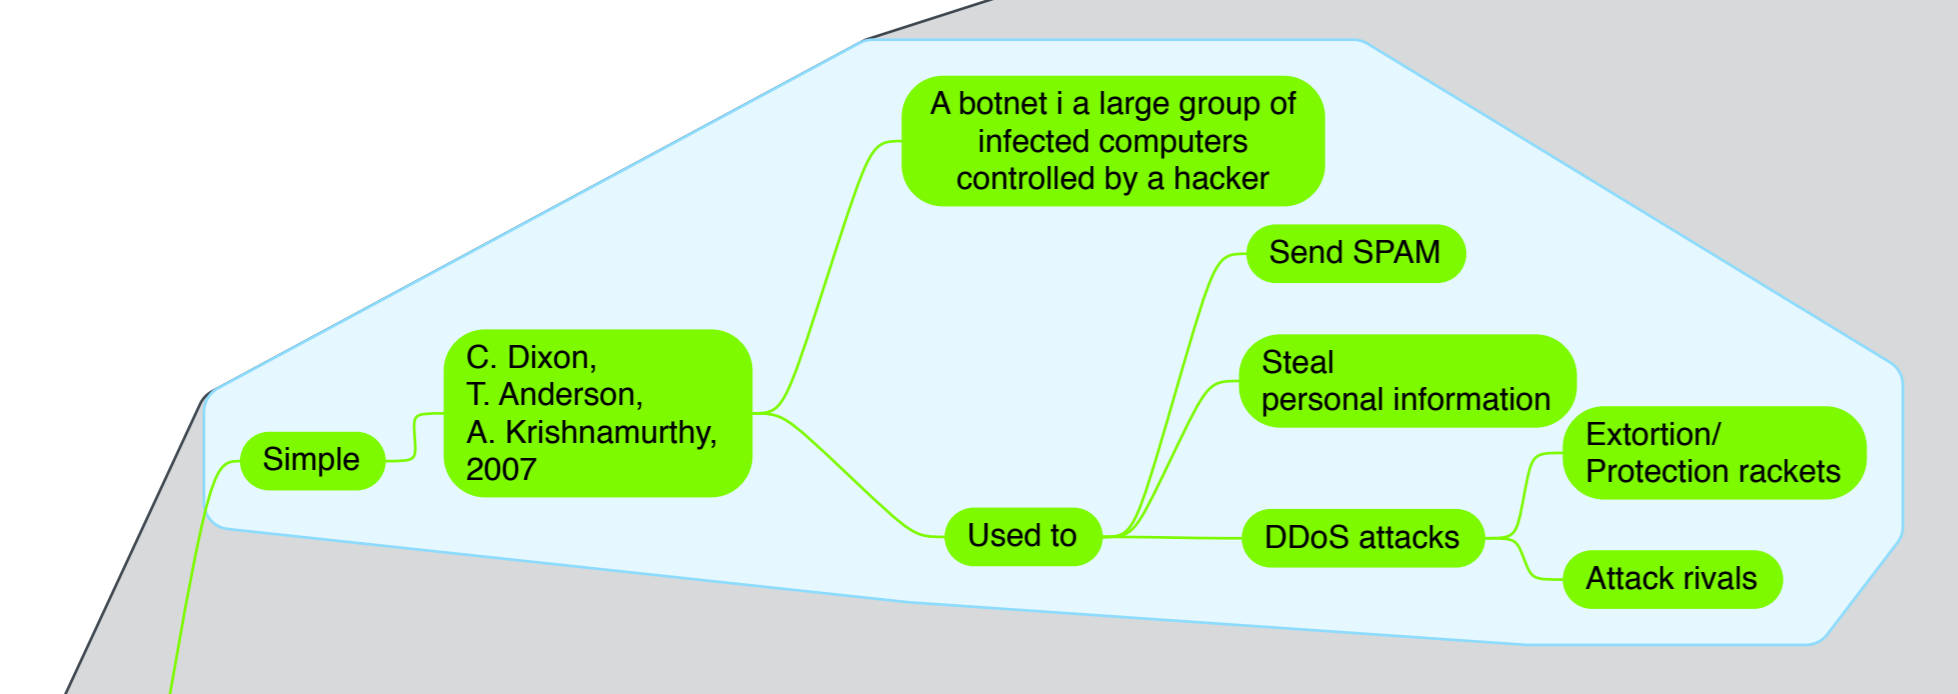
Simple

C. Dixon,
T. Anderson,
A. Krishnamurthy,
2007

A botnet i a large group of infected computers controlled by a hacker

Used to

Send SPAM

Steal
personal information

DDoS attacks

Extortion/
Protection rackets

Attack rivals